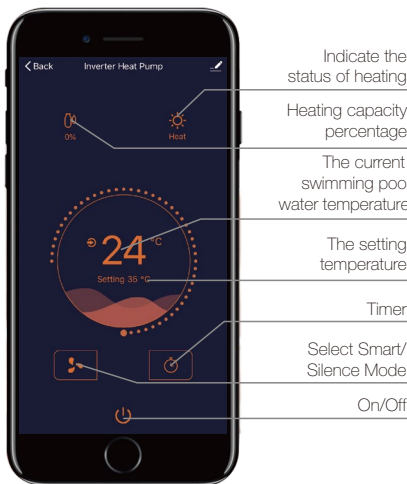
< Back Inverter Heat Pump

0%

Heat

24 °C

Setting 35 °C

Indicate the status of heating

Heating capacity percentage

The current swimming poo water temperature

The setting temperature

Timer

Select Smart/ Silence Mode

On/Off